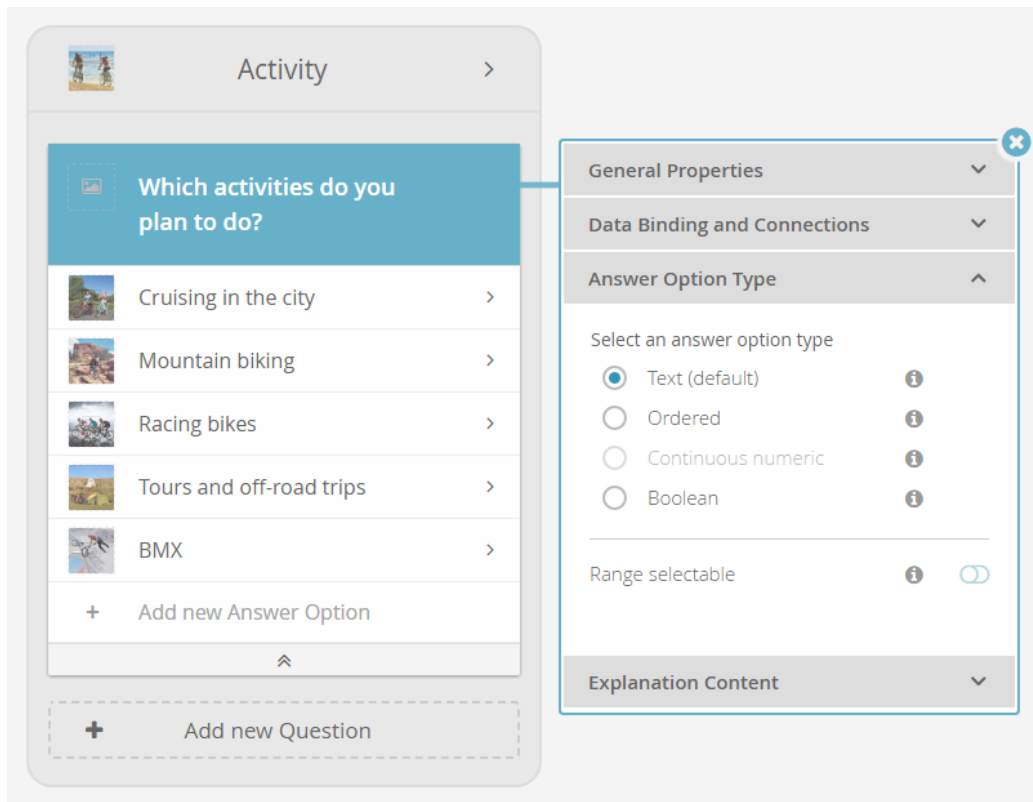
Activity

Which activities do you plan to do?

Cruising in the city

Mountain biking

Racing bikes

Tours and off-road trips

BMX

+ Add new Answer Option

+ Add new Question

General Properties

Data Binding and Connections

Answer Option Type

Select an answer option type

Text (default)

Ordered

Continuous numeric

Boolean

Range selectable

Explanation Content